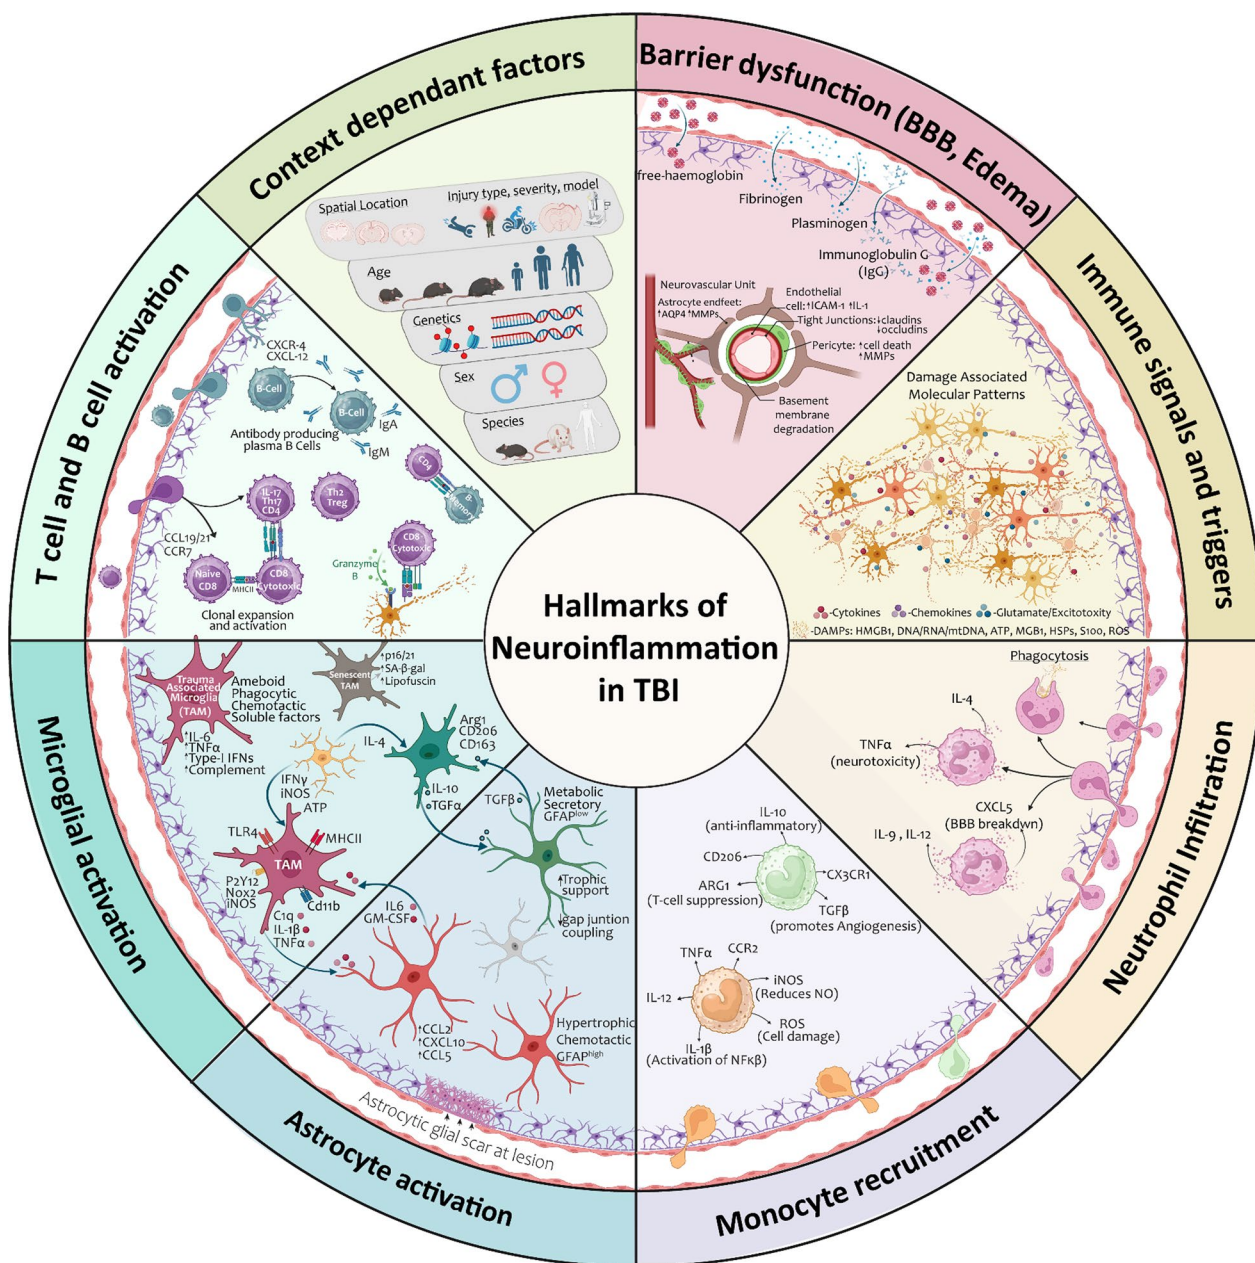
Hallmarks of Neuroinflammation in TBI

Context dependant factors

Spatial Location
Injury type, severity, model
Age
Genetics
Sex
Species

Barrier dysfunction (BBB, Edema)

free-haemoglobin
Fibrinogen
Plasminogen
Immunoglobulin G (IgG)
Neurovascular Unit
Astrocyte endfeet: ↑AQP4 ↑MMPs
Endothelial cell: ↑ICAM-1 ↑IL-1
Tight Junctions: ↓claudins ↓occludins
Pericyte: ↑cell death ↑MMPs
Basement membrane degradation

Immune signals and triggers

Damage Associated Molecular Patterns
-Cytokines
-Chemokines
-Glutamate/Excitotoxity
-DAMPs: HMGB1, DNA/RNA/mtDNA, ATP, MGB1, HSPs, S100, ROS

Neutrophil Infiltration

Phagocytosis
IL-4
TNFα (neurotoxicity)
CXCL5 (BBB breakdwn)
IL-9 , IL-12

Monocyte recruitment

IL-10 (anti-inflammatory)
CD206
CX3CR1
ARG1 (T-cell suppression)
TGFβ (promotes Angiogenesis)
TNFα
CCR2
iNOS (Reduces NO)
IL-12
ROS (Cell damage)
IL-1β (Activation of NFkβ)

Astrocyte activation

Astrocytic glial scar at lesion
IL6
GM-CSF
↑CCL2
↑CXCL10
↑CCL5
Hypertrophic
Chemotactic
GFAP$^{high}$
Metabolic
Secretory
GFAP$^{low}$
TGFβ
↑Trophic support
↓gap juntion coupling

Microglial activation

Trauma Associated Microglia (TAM)
Ameboid
Phagocytic
Chemotactic
Soluble factors
↑IL-6
↑TNFα
↑Type-I IFNs
↑Complement
Senescent TAM
↑p16/21
↑SA-β-gal
↑Lipofuscin
IL-4
Arg1
CD206
CD163
IFNγ
iNOS
ATP
IL-10
TGFα
TLR4
MHCII
TAM
P2Y12
Nox2
iNOS
Cd11b
C1q
IL-1β
TNFα

T cell and B cell activation

CXCR-4
CXCL-12
B-Cell
B-Cell
IgA
IgM
Antibody producing plasma B Cells
CD4
B Memory
IL-17 Th17 CD4
Th2 Treg
CD8 Cytotoxic
CCL19/21
CCR7
Naive CD8
MHCII
CD8 Cytotoxic
Granzyme B
Clonal expansion and activation